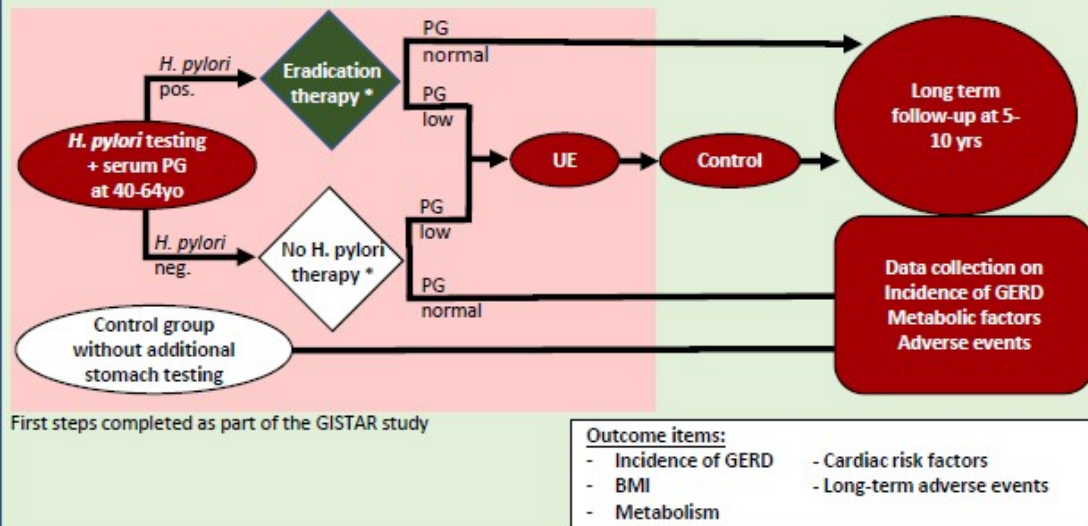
*H. pylori* testing + serum PG at 40-64yo

*H. pylori* pos.

Eradication therapy *

*H. pylori* neg.

No H. pylori therapy *

PG normal

PG low

PG low

PG normal

UE

Control

Long term follow-up at 5-10 yrs

Data collection on Incidence of GERD Metabolic factors Adverse events

Control group without additional stomach testing

First steps completed as part of the GISTAR study

Outcome items:
- Incidence of GERD
- BMI
- Metabolism
- Cardiac risk factors
- Long-term adverse events